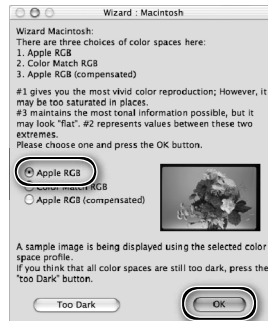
Wizard : Macintosh

Wizard Macintosh:
There are three choices of color spaces here:
1. Apple RGB
2. Color Match RGB
3. Apple RGB (compensated)

#1 gives you the most vivid color reproduction; However, it may be too saturated in places.
#3 maintains the most tonal information possible, but it may look "flat". #2 represents values between these two extremes.
Please choose one and press the OK button.

Apple RGB
Color Match RGB
Apple RGB (compensated)

A sample image is being displayed using the selected color space profile.
If you think that all color spaces are still too dark, press the "too Dark" button.

Too Dark

OK